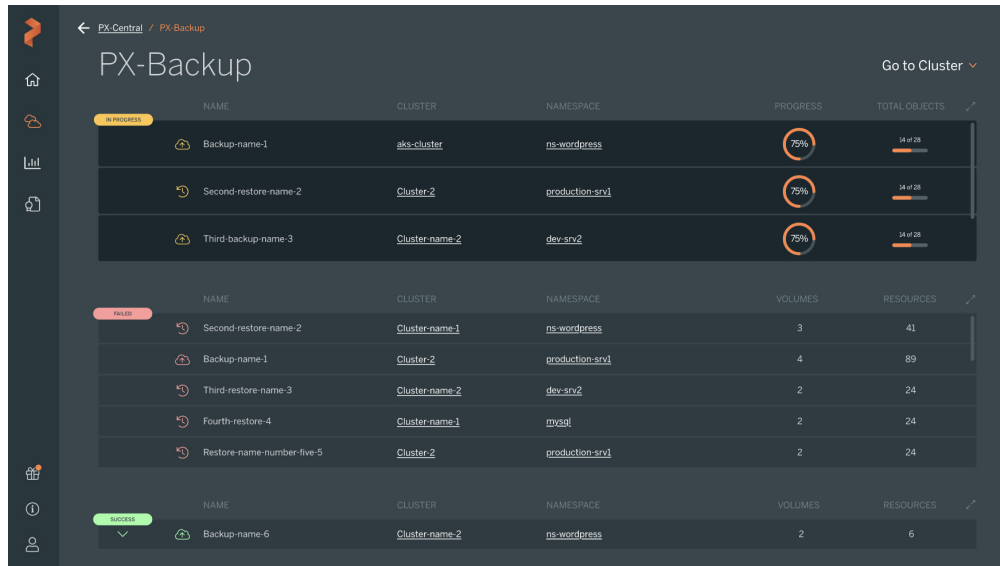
PX-Central / PX-Backup

PX-Backup

Go to Cluster

IN PROGRESS

| NAME | CLUSTER | NAMESPACE | PROGRESS | TOTAL OBJECTS |
|---|---|---|---|---|
| Backup-name-1 | aks-cluster | ns-wordpress | 75% | 14 of 28 |
| Second-restore-name-2 | Cluster-2 | production-srv1 | 75% | 14 of 28 |
| Third-backup-name-3 | Cluster-name-2 | dev-srv2 | 75% | 14 of 28 |

FAILED

| NAME | CLUSTER | NAMESPACE | VOLUMES | RESOURCES |
|---|---|---|---|---|
| Second-restore-name-2 | Cluster-name-1 | ns-wordpress | 3 | 41 |
| Backup-name-1 | Cluster-2 | production-srv1 | 4 | 89 |
| Third-restore-name-3 | Cluster-name-2 | dev-srv2 | 2 | 24 |
| Fourth-restore-4 | Cluster-name-1 | mysql | 2 | 24 |
| Restore-name-number-five-5 | Cluster-2 | production-srv1 | 2 | 24 |

SUCCESS

| NAME | CLUSTER | NAMESPACE | VOLUMES | RESOURCES |
|---|---|---|---|---|
| Backup-name-6 | Cluster-name-2 | ns-wordpress | 2 | 6 |